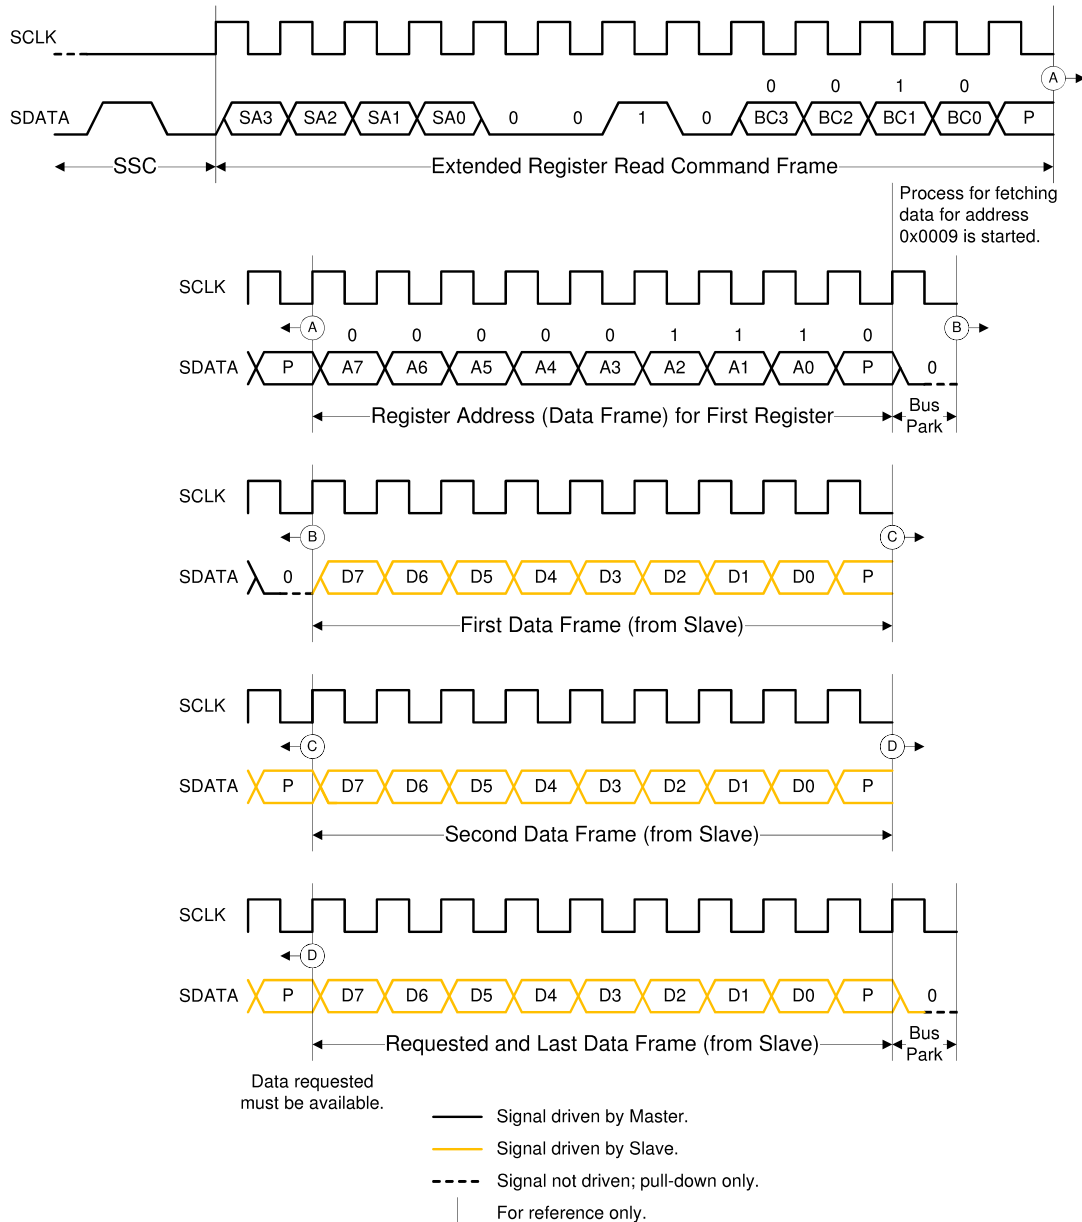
SCLK

SDATA

SA3 SA2 SA1 SA0 0 0 1 0 BC3 BC2 BC1 BC0 P

0 0 1 0

A

SSC

Extended Register Read Command Frame

Process for fetching data for address 0x0009 is started.

SCLK

A

0 0 0 0 0 1 1 1 0

B

SDATA

P A7 A6 A5 A4 A3 A2 A1 A0 P 0

Register Address (Data Frame) for First Register

Bus Park

SCLK

B

C

SDATA

0 D7 D6 D5 D4 D3 D2 D1 D0 P

First Data Frame (from Slave)

SCLK

C

D

SDATA

P D7 D6 D5 D4 D3 D2 D1 D0 P

Second Data Frame (from Slave)

SCLK

D

SDATA

P D7 D6 D5 D4 D3 D2 D1 D0 P 0

Requested and Last Data Frame (from Slave)

Bus Park

Data requested must be available.

Signal driven by Master.

Signal driven by Slave.

Signal not driven; pull-down only.

For reference only.